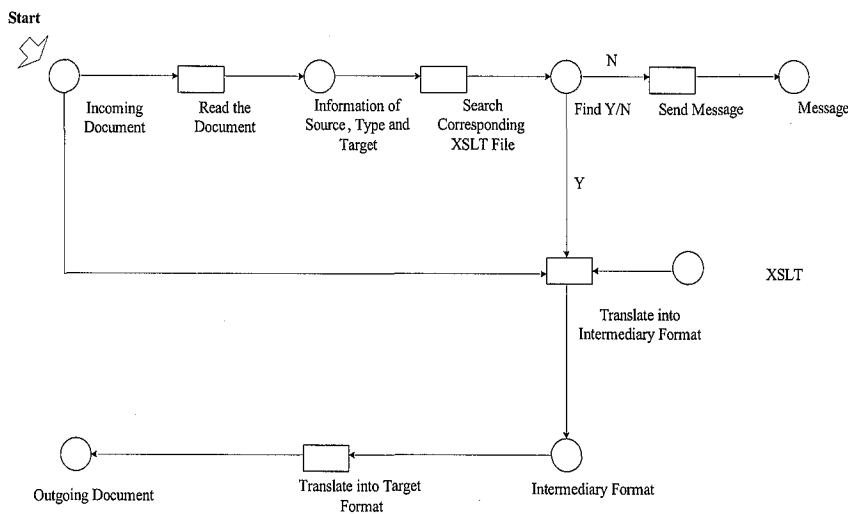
Start

Incoming Document

Read the Document

Information of Source , Type and Target

Search Corresponding XSLT File

N

Find Y/N

Send Message

Message

Y

XSLT

Translate into Intermediary Format

Outgoing Document

Translate into Target Format

Intermediary Format